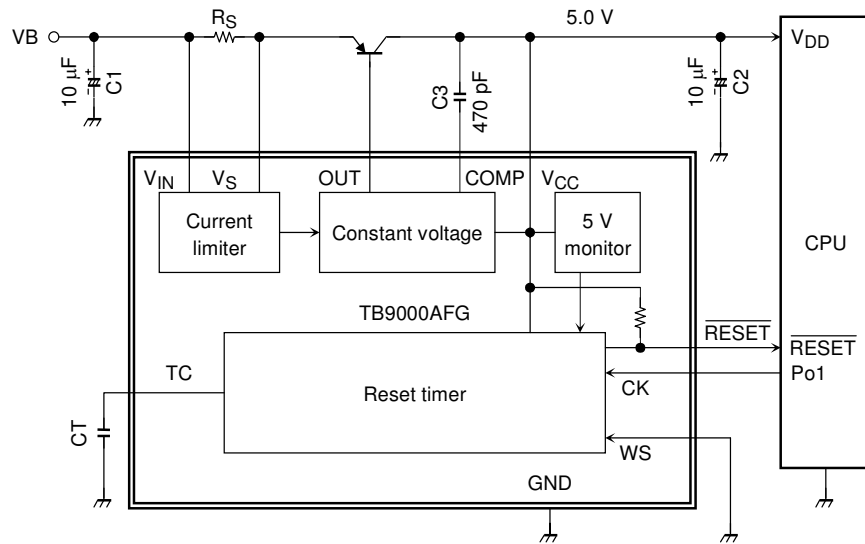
VB
$R_S$
5.0 V
$V_{DD}$
10 µF
C1
C3
470 pF
10 µF
C2
$V_{IN}$
$V_S$
OUT
COMP
$V_{CC}$
Current limiter
Constant voltage
5 V monitor
CPU
TB9000AFG
$\overline{RESET}$
$\overline{RESET}$
Po1
TC
CK
Reset timer
CT
WS
GND